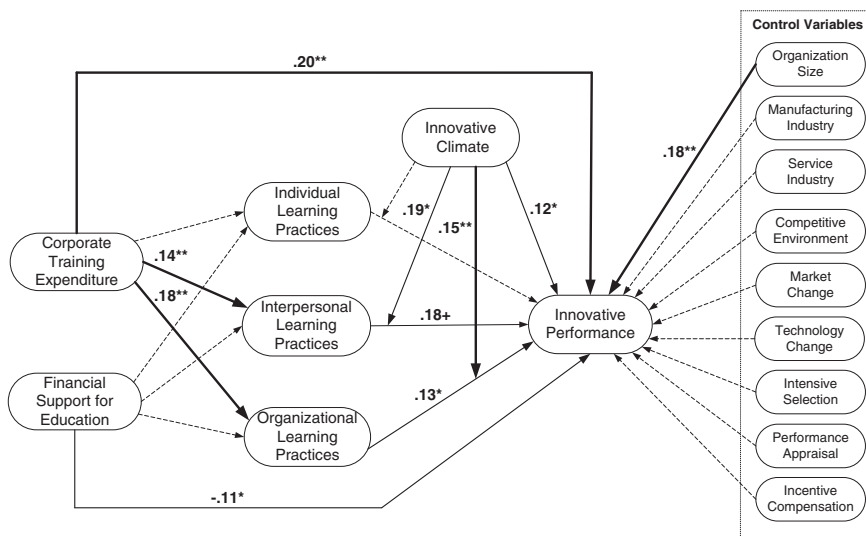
Control Variables

.20**

Organization Size

Manufacturing Industry

Innovative Climate

.18**

Service Industry

Individual Learning Practices

.19*

.15**

.12*

Competitive Environment

Corporate Training Expenditure

.14**

Market Change

.18**

Interpersonal Learning Practices

.18+

Innovative Performance

Technology Change

Financial Support for Education

Intensive Selection

.13*

Organizational Learning Practices

Performance Appraisal

-.11*

Incentive Compensation